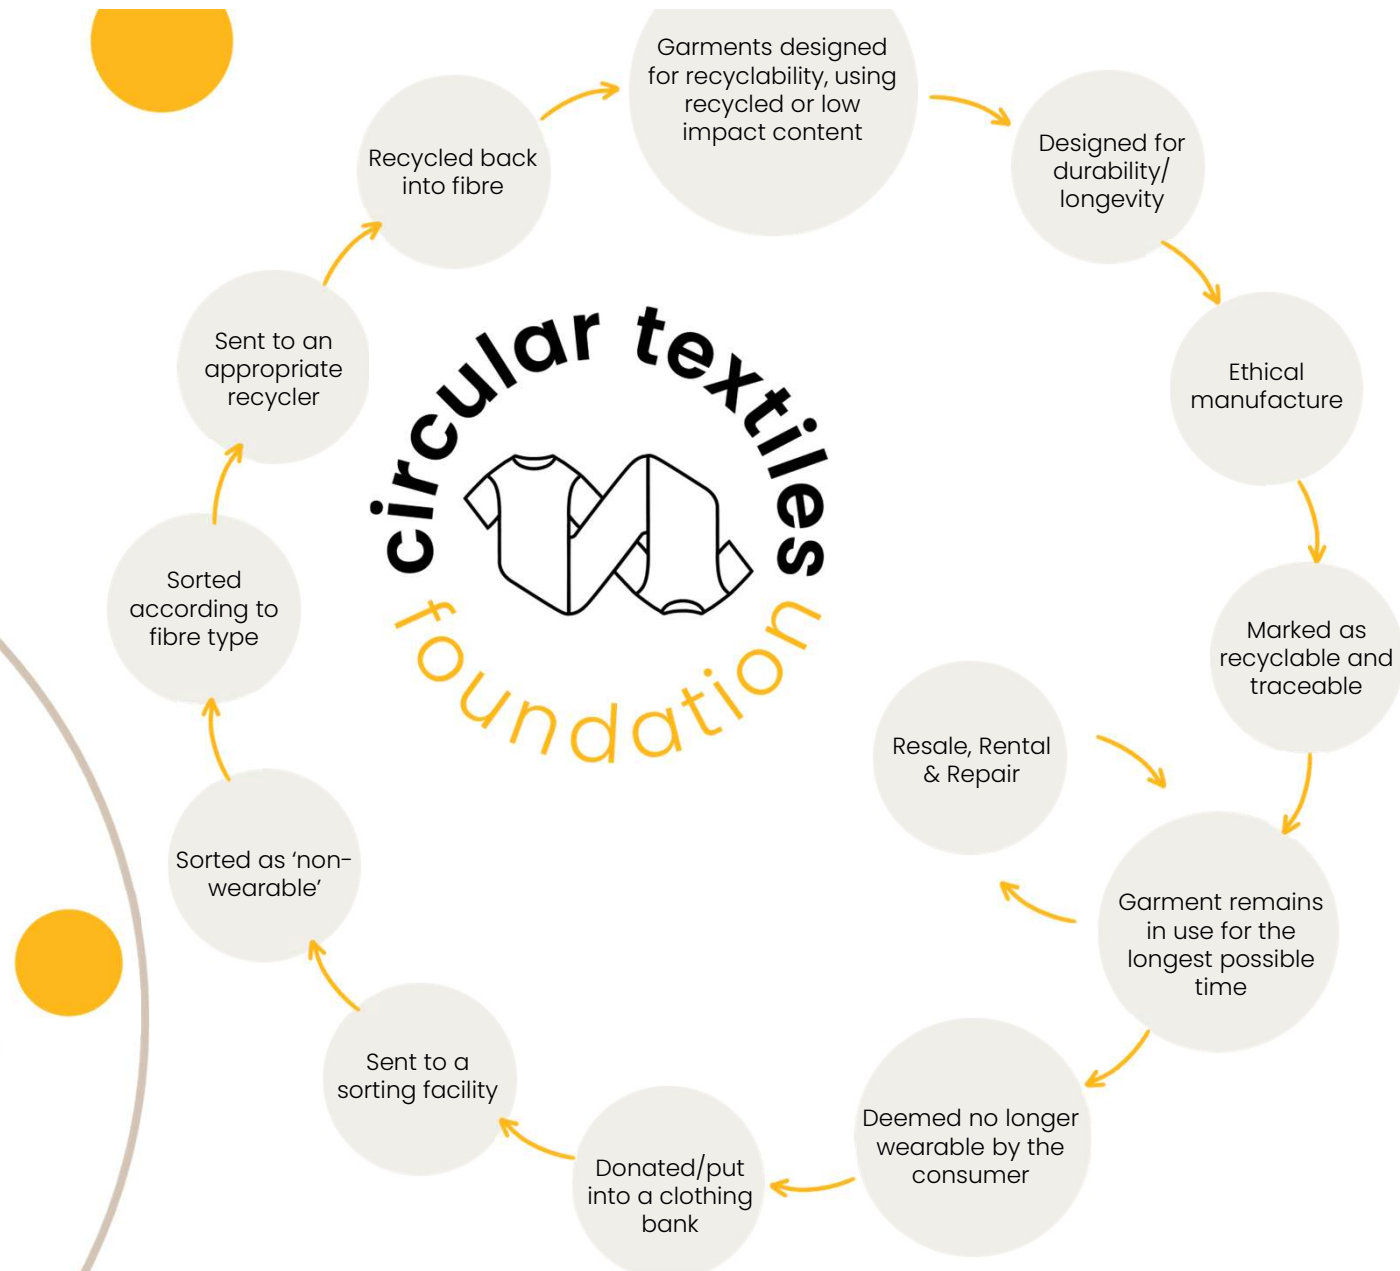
circular textiles foundation

Garments designed for recyclability, using recycled or low impact content

Designed for durability/ longevity

Ethical manufacture

Marked as recyclable and traceable

Garment remains in use for the longest possible time

Resale, Rental & Repair

Deemed no longer wearable by the consumer

Donated/put into a clothing bank

Sent to a sorting facility

Sorted as 'non-wearable'

Sorted according to fibre type

Sent to an appropriate recycler

Recycled back into fibre